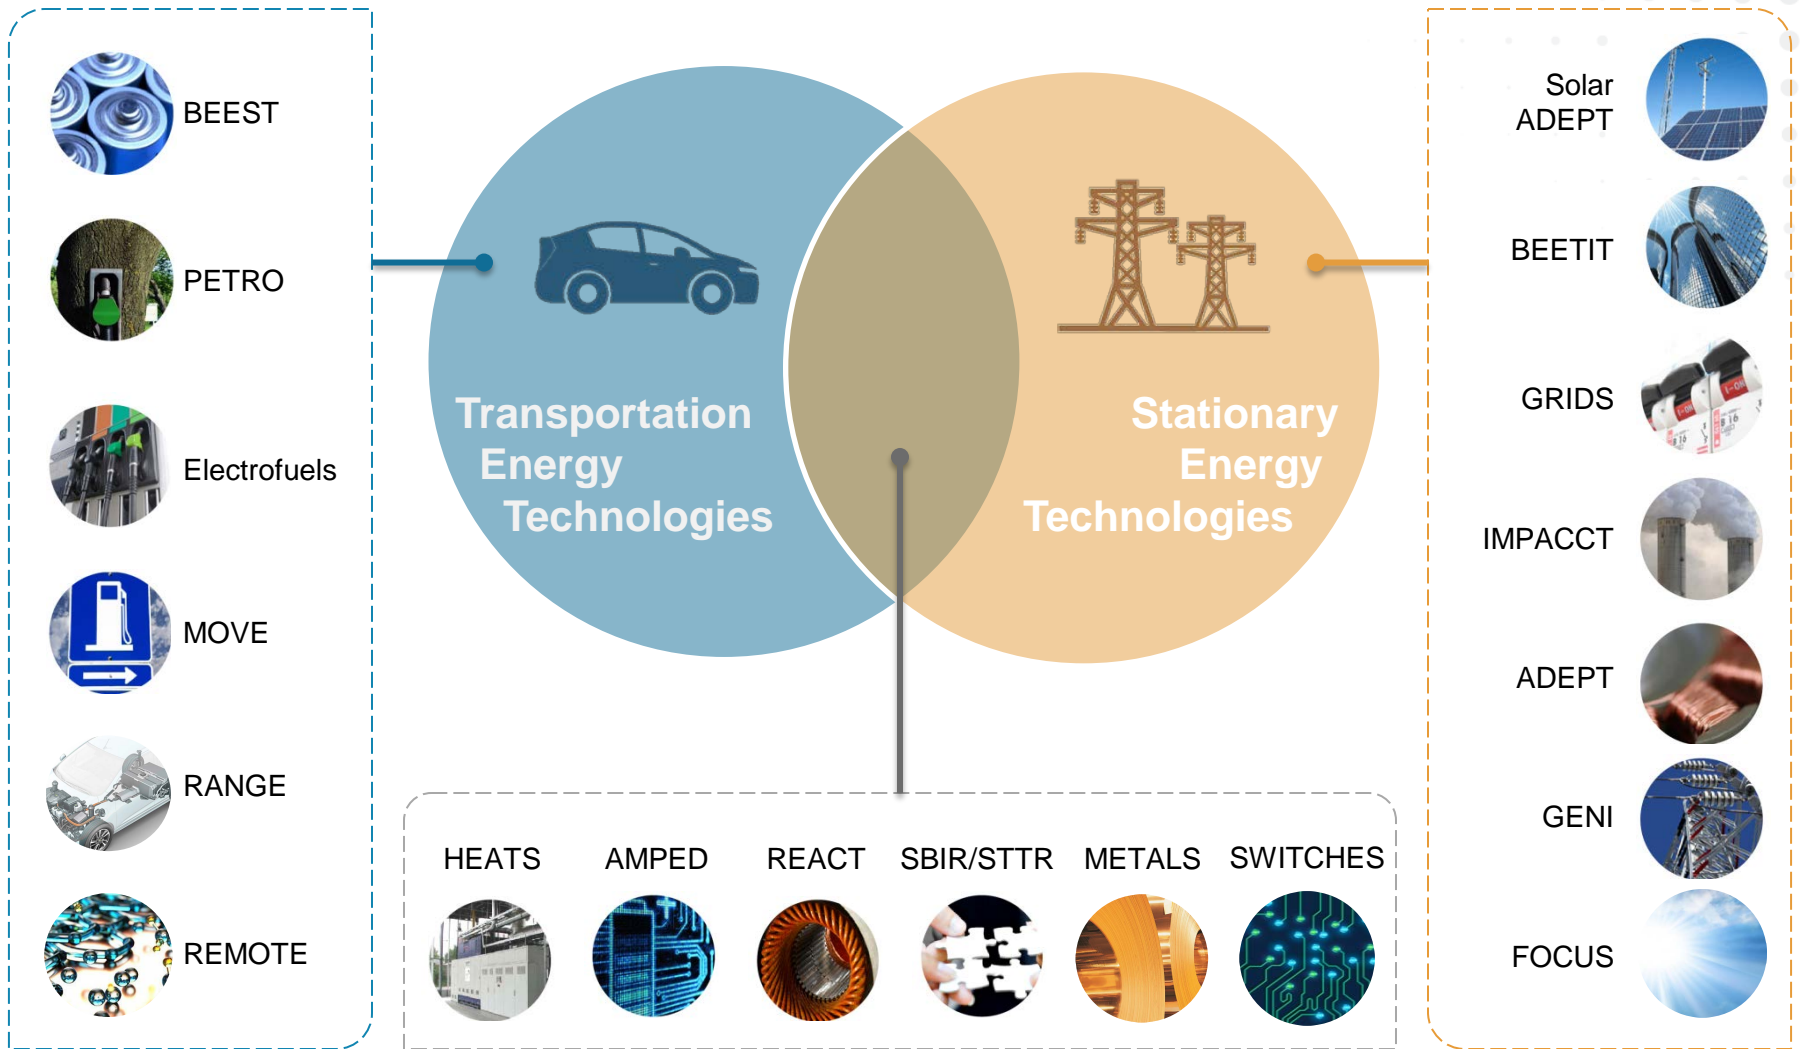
BEEST

PETRO

Electrofuels

MOVE

RANGE

REMOTE

Transportation Energy Technologies

Stationary Energy Technologies

Solar ADEPT

BEETIT

GRIDS

IMPACCT

ADEPT

GENI

FOCUS

HEATS AMPED REACT SBIR/STTR METALS SWITCHES